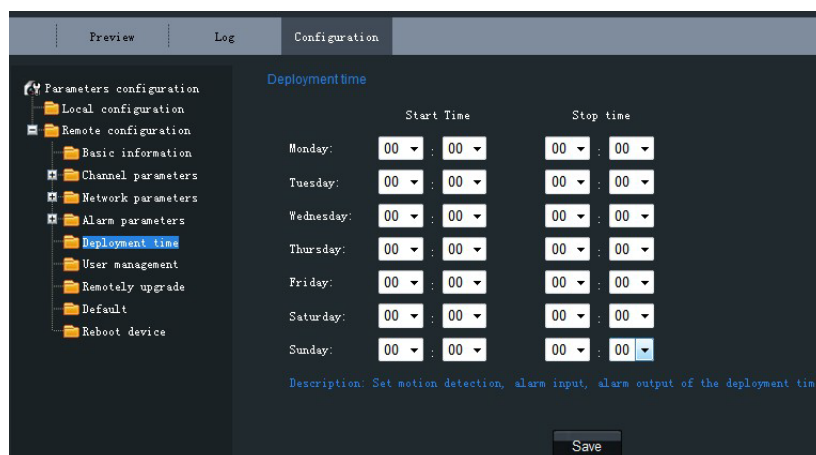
Preview Log Configuration

Parameters configuration
Local configuration
Remote configuration
Basic information
Channel parameters
Network parameters
Alarm parameters
Deployment time
User management
Remotely upgrade
Default
Reboot device

Deployment time

| | Start Time | Stop time |
|---|---|---|
| Monday: | 00 : 00 | 00 : 00 |
| Tuesday: | 00 : 00 | 00 : 00 |
| Wednesday: | 00 : 00 | 00 : 00 |
| Thursday: | 00 : 00 | 00 : 00 |
| Friday: | 00 : 00 | 00 : 00 |
| Saturday: | 00 : 00 | 00 : 00 |
| Sunday: | 00 : 00 | 00 : 00 |

Description: Set motion detection, alarm input, alarm output of the deployment tim

Save